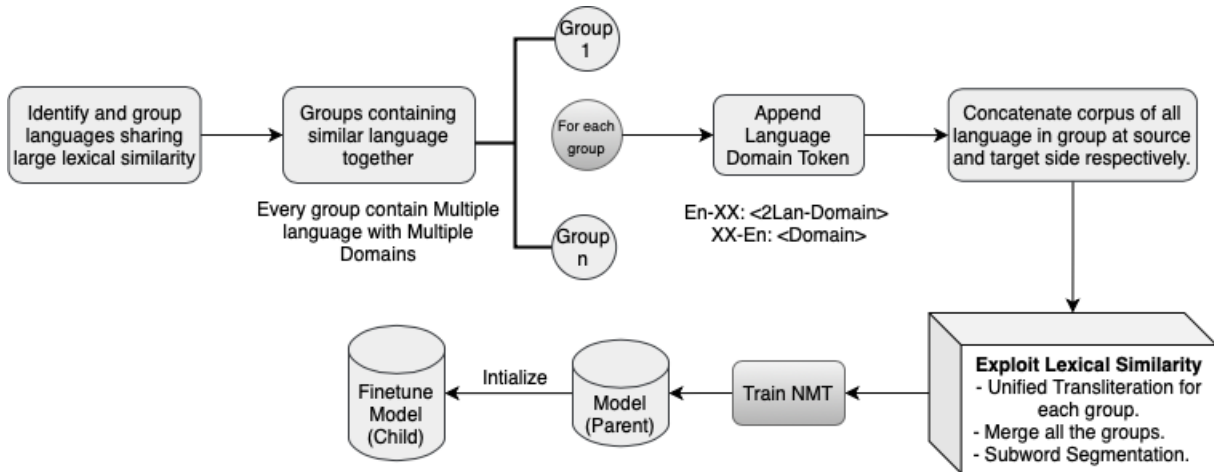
Identify and group languages sharing large lexical similarity

Groups containing similar language together

Every group contain Multiple language with Multiple Domains

Group 1

For each group

Group n

Append Language Domain Token

En-XX: <2Lan-Domain>
XX-En: <Domain>

Concatenate corpus of all language in group at source and target side respectively.

**Exploit Lexical Similarity**
- Unified Transliteration for each group.
- Merge all the groups.
- Subword Segmentation.

Train NMT

Model (Parent)

Intialize

Finetune Model (Child)